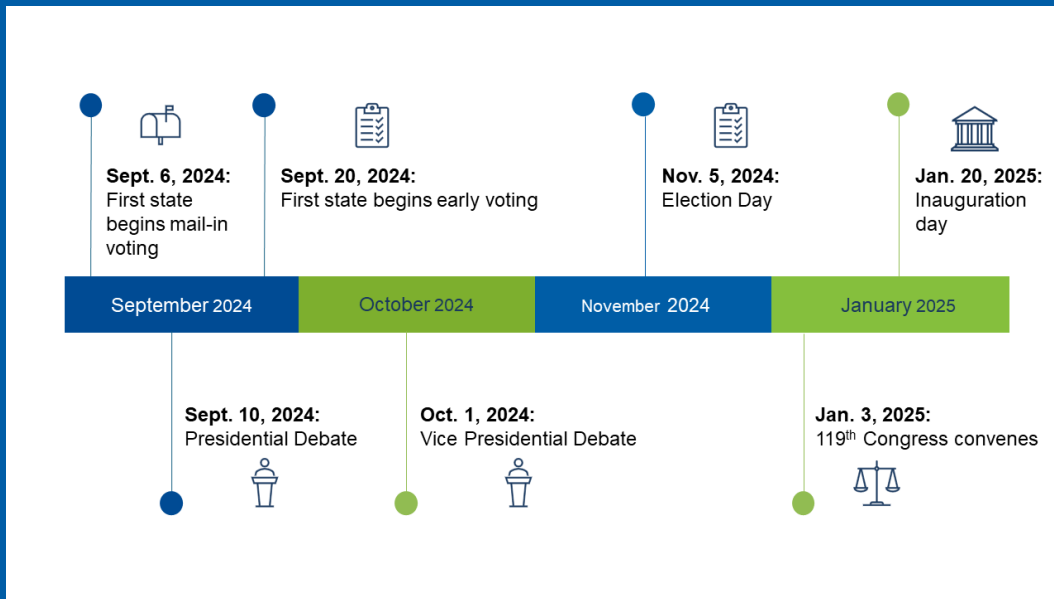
**Sept. 6, 2024:** First state begins mail-in voting

**Sept. 20, 2024:** First state begins early voting

**Nov. 5, 2024:** Election Day

**Jan. 20, 2025:** Inauguration day

September 2024

October 2024

November 2024

January 2025

**Sept. 10, 2024:** Presidential Debate

**Oct. 1, 2024:** Vice Presidential Debate

**Jan. 3, 2025:** 119$^{th}$ Congress convenes